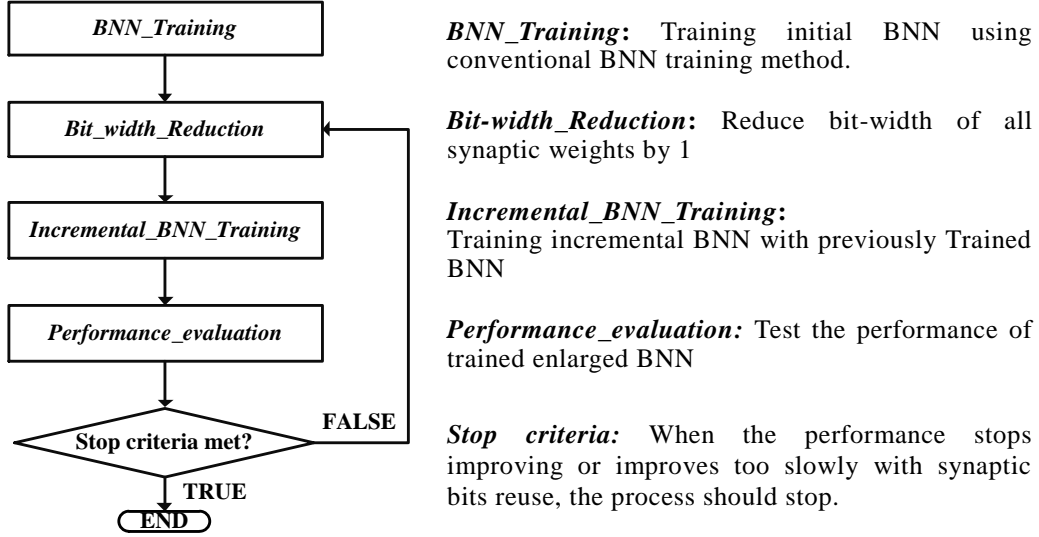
BNN_Training

Bit_width_Reduction

Incremental_BNN_Training

Performance_evaluation

Stop criteria met?

FALSE

TRUE

END

BNN_Training: Training initial BNN using conventional BNN training method.

Bit-width_Reduction: Reduce bit-width of all synaptic weights by 1

Incremental_BNN_Training:
Training incremental BNN with previously Trained BNN

Performance_evaluation: Test the performance of trained enlarged BNN

Stop criteria: When the performance stops improving or improves too slowly with synaptic bits reuse, the process should stop.